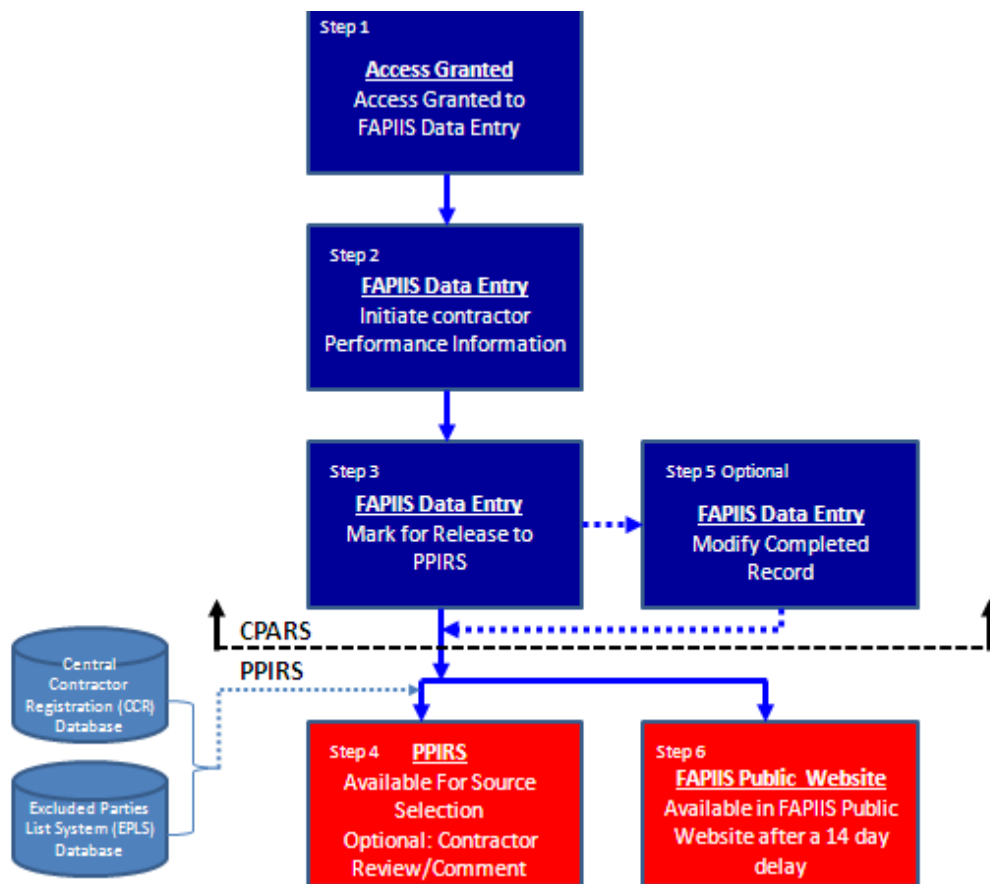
Step 1

Access Granted
Access Granted to FAPIIS Data Entry

Step 2

FAPIIS Data Entry
Initiate contractor Performance Information

Step 3

FAPIIS Data Entry
Mark for Release to PPIRS

Step 5 Optional

FAPIIS Data Entry
Modify Completed Record

CPARS

PPIRS

Central Contractor Registration (CCR) Database

Excluded Parties List System (EPLS) Database

Step 4 PPIRS
Available For Source Selection
Optional: Contractor Review/Comment

Step 6
FAPIIS Public Website
Available in FAPIIS Public Website after a 14 day delay